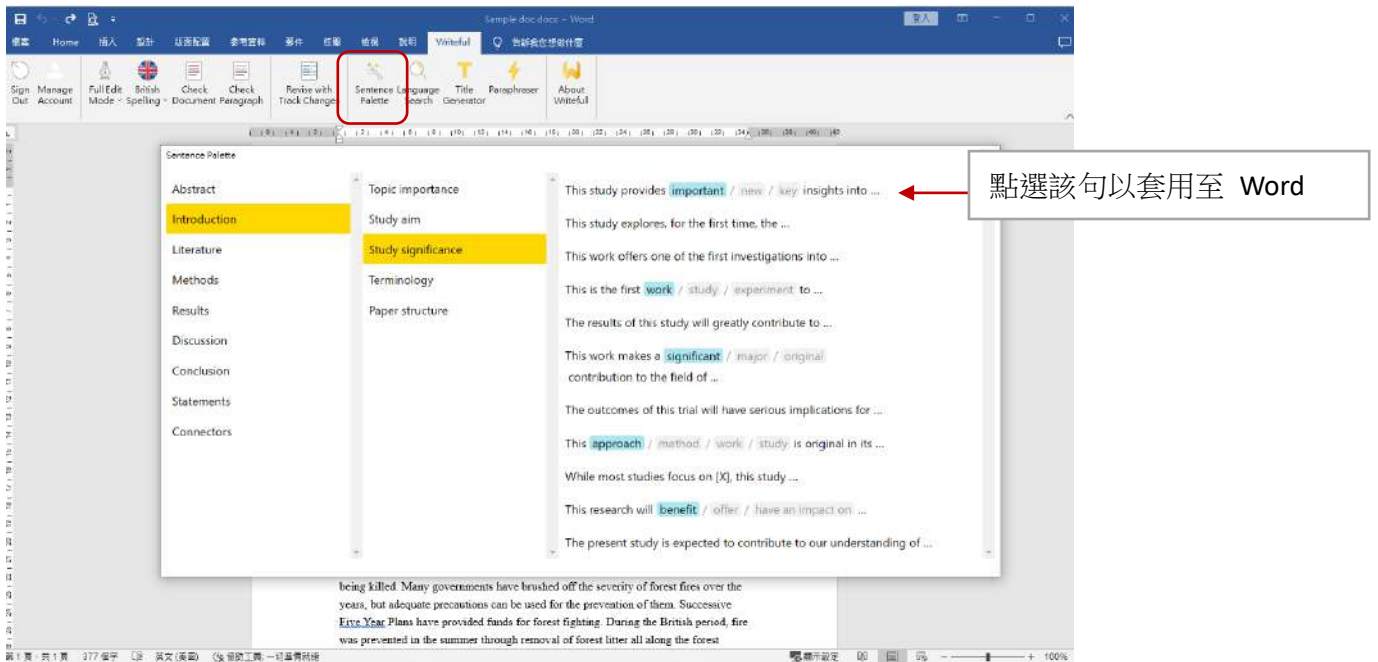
Sample doc.docx - Word

登入

檔案 Home 插入 設計 版面配置 參考資料 郵件 校閱 檢視 說明 Writefull 告訴我您想做什麼

Sign Out Manage Account Full Edit Mode British Spelling Check Document Check Paragraph Revise with Track Changes Sentence Palette Language Search Title Generator Paraphraser About Writefull

Sentence Palette

Abstract
Introduction
Literature
Methods
Results
Discussion
Conclusion
Statements
Connectors

Topic importance
Study aim
Study significance
Terminology
Paper structure

This study provides important / new / key insights into ...

This study explores, for the first time, the ...

This work offers one of the first investigations into ...

This is the first work / study / experiment to ...

The results of this study will greatly contribute to ...

This work makes a significant / major / original contribution to the field of ...

The outcomes of this trial will have serious implications for ...

This approach / method / work / study is original in its ...

While most studies focus on [X], this study ...

This research will benefit / offer / have an impact on ...

The present study is expected to contribute to our understanding of ...

點選該句以套用至 Word

being killed. Many governments have brushed off the severity of forest fires over the years, but adequate precautions can be used for the prevention of them. Successive Five Year Plans have provided funds for forest fighting. During the British period, fire was prevented in the summer through removal of forest litter all along the forest

第1頁，共1頁 377 個字 英文 (美國) 協助工具: 一切準備就緒 顯示設定 100%